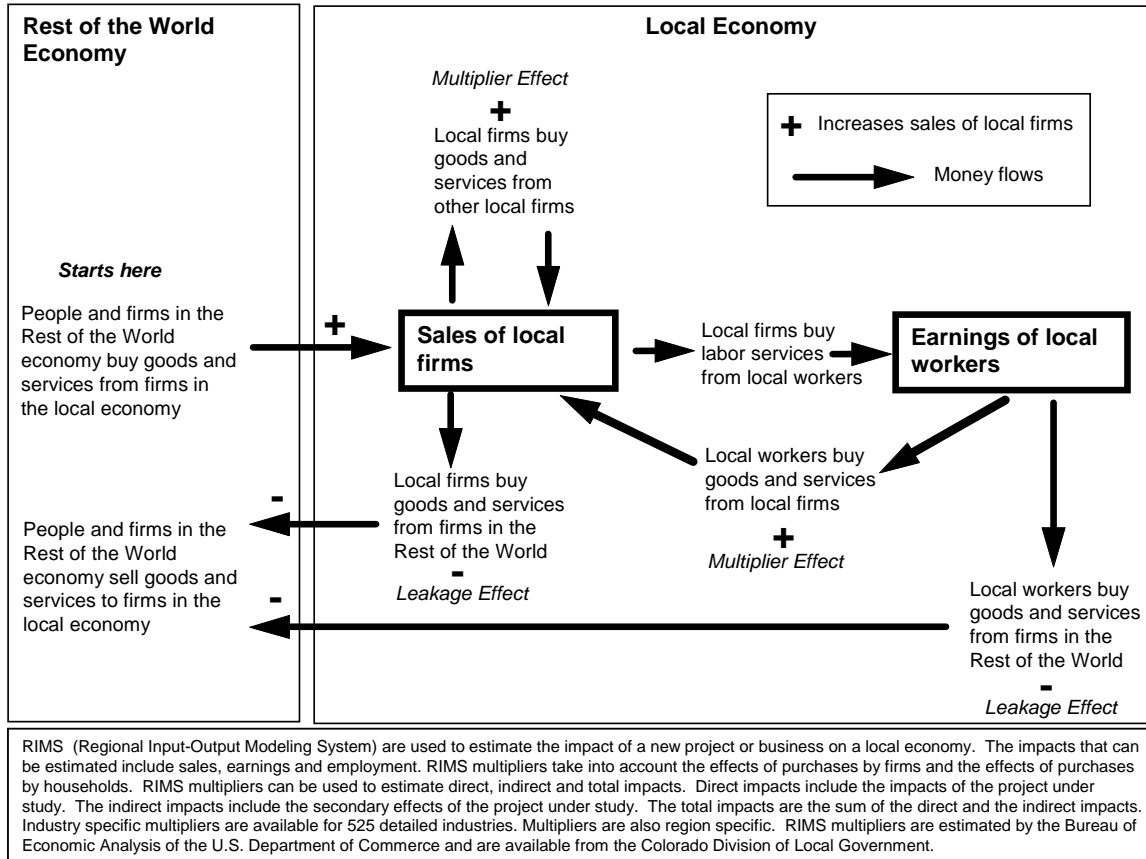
Rest of the World Economy

Local Economy

Multiplier Effect

+

Local firms buy goods and services from other local firms

+ Increases sales of local firms

Money flows

Starts here

People and firms in the Rest of the World economy buy goods and services from firms in the local economy

+

Sales of local firms

Local firms buy labor services from local workers

Earnings of local workers

Local workers buy goods and services from local firms

+

Multiplier Effect

Local firms buy goods and services from firms in the Rest of the World

-

Leakage Effect

-

People and firms in the Rest of the World economy sell goods and services to firms in the local economy

-

Local workers buy goods and services from firms in the Rest of the World

-

Leakage Effect

RIMS (Regional Input-Output Modeling System) are used to estimate the impact of a new project or business on a local economy. The impacts that can be estimated include sales, earnings and employment. RIMS multipliers take into account the effects of purchases by firms and the effects of purchases by households. RIMS multipliers can be used to estimate direct, indirect and total impacts. Direct impacts include the impacts of the project under study. The indirect impacts include the secondary effects of the project under study. The total impacts are the sum of the direct and the indirect impacts. Industry specific multipliers are available for 525 detailed industries. Multipliers are also region specific. RIMS multipliers are estimated by the Bureau of Economic Analysis of the U.S. Department of Commerce and are available from the Colorado Division of Local Government.